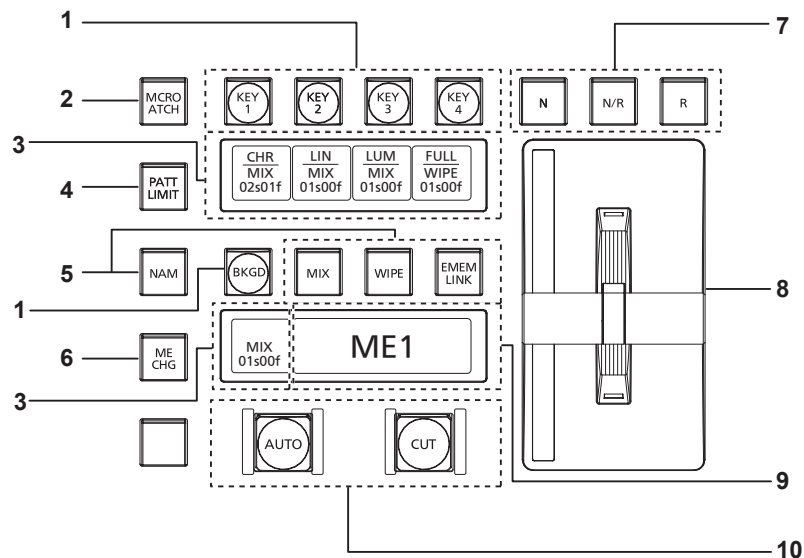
1

7

2

MCRO ATCH

KEY 1

KEY 2

KEY 3

KEY 4

N

N/R

R

3

CHR
MIX
02s01f

LIN
MIX
01s00f

LUM
MIX
01s00f

FULL
WIPE
01s00f

4

PATT LIMIT

5

NAM

BKGD

MIX

WIPE

EMEM LINK

8

1

6

ME CHG

MIX
01s00f

ME1

3

AUTO

CUT

9

10